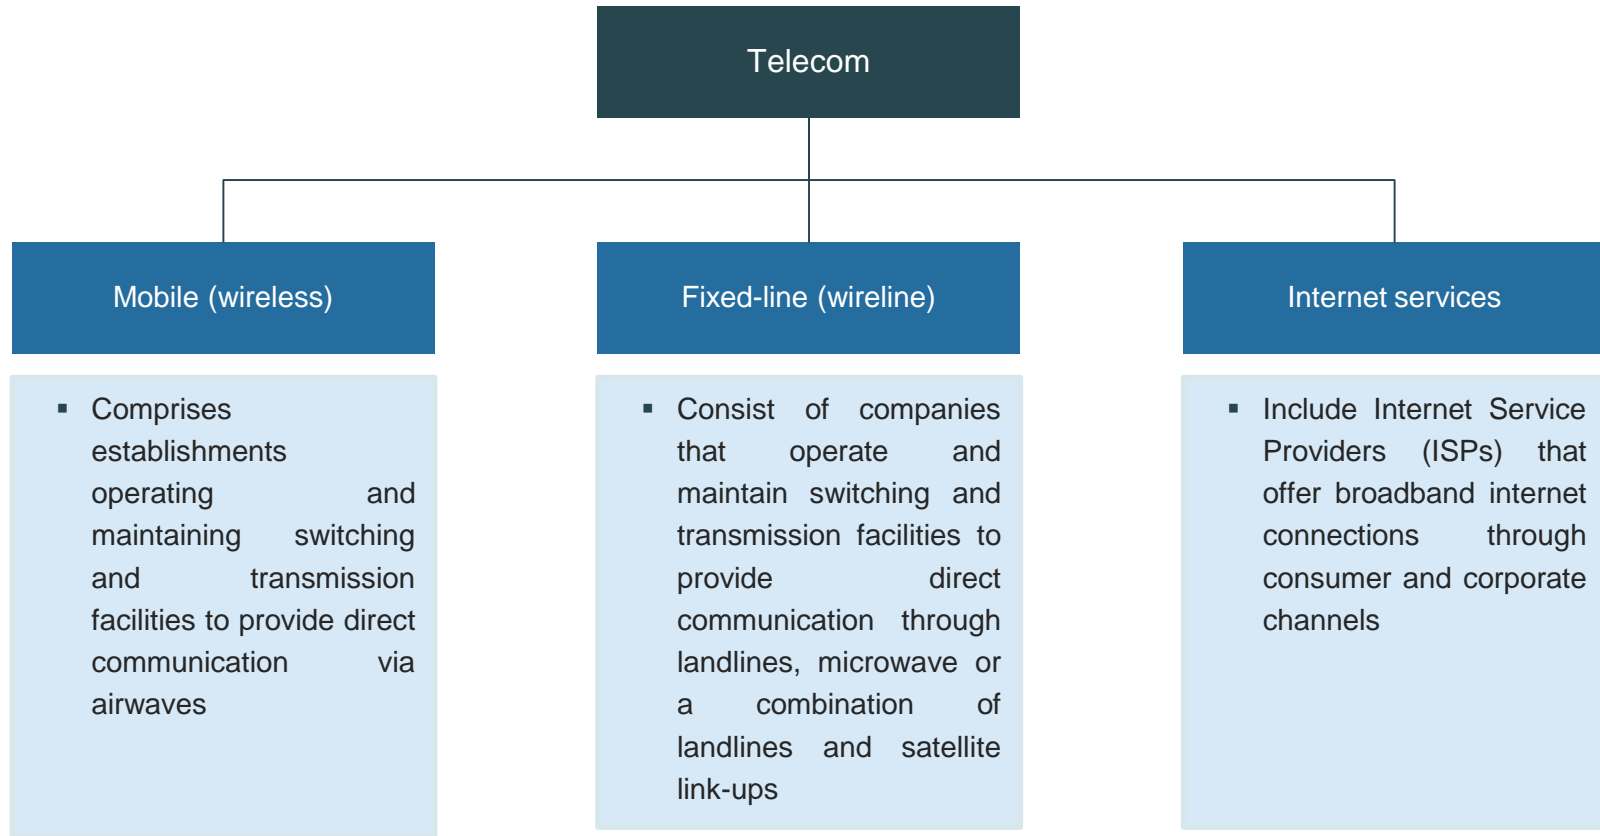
Telecom

Mobile (wireless)

Fixed-line (wireline)

Internet services

▪ Comprises establishments operating and maintaining switching and transmission facilities to provide direct communication via airwaves

▪ Consist of companies that operate and maintain switching and transmission facilities to provide direct communication through landlines, microwave or a combination of landlines and satellite link-ups

▪ Include Internet Service Providers (ISPs) that offer broadband internet connections through consumer and corporate channels